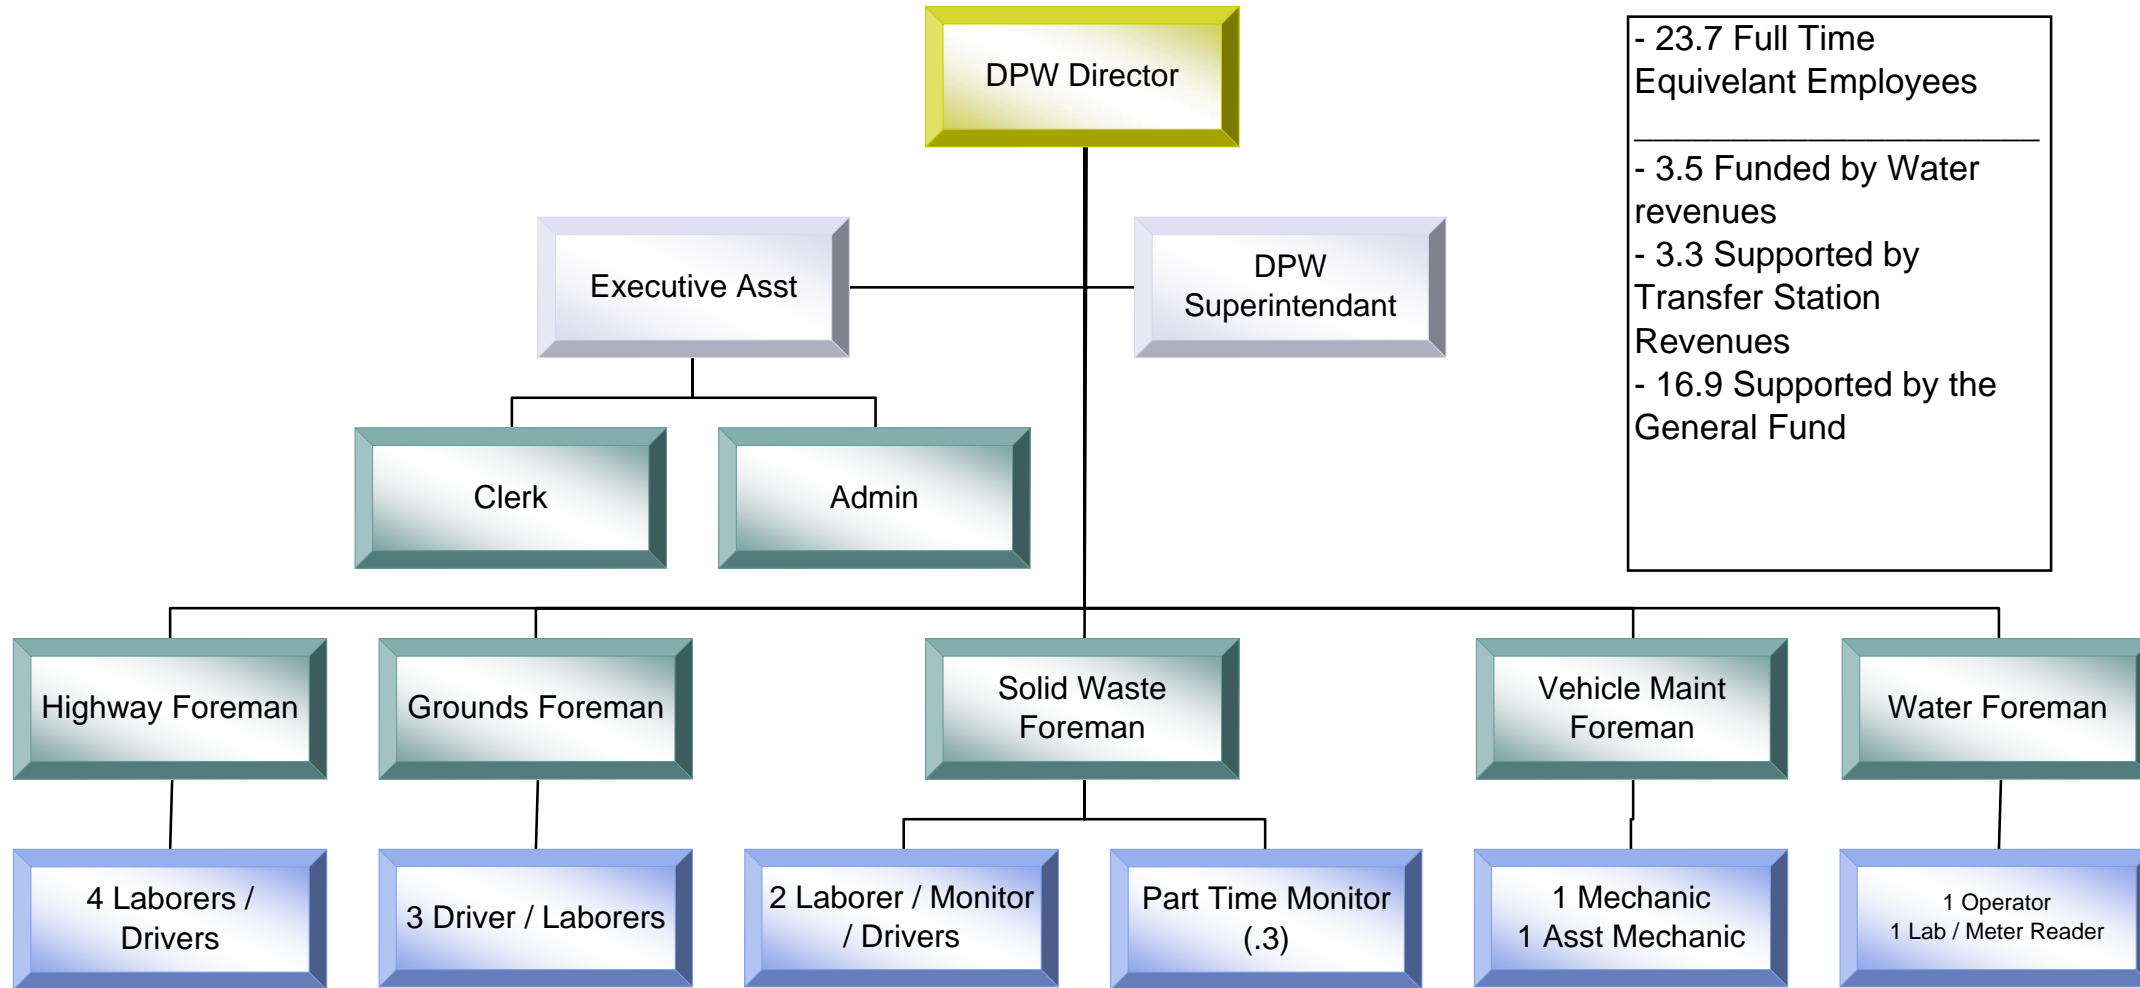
DPW Director

- 23.7 Full Time Equivelant Employees

- 3.5 Funded by Water revenues
- 3.3 Supported by Transfer Station Revenues
- 16.9 Supported by the General Fund

Executive Asst

DPW Superintendant

Clerk

Admin

Highway Foreman

Grounds Foreman

Solid Waste Foreman

Vehicle Maint Foreman

Water Foreman

4 Laborers / Drivers

3 Driver / Laborers

2 Laborer / Monitor / Drivers

Part Time Monitor (.3)

1 Mechanic
1 Asst Mechanic

1 Operator
1 Lab / Meter Reader